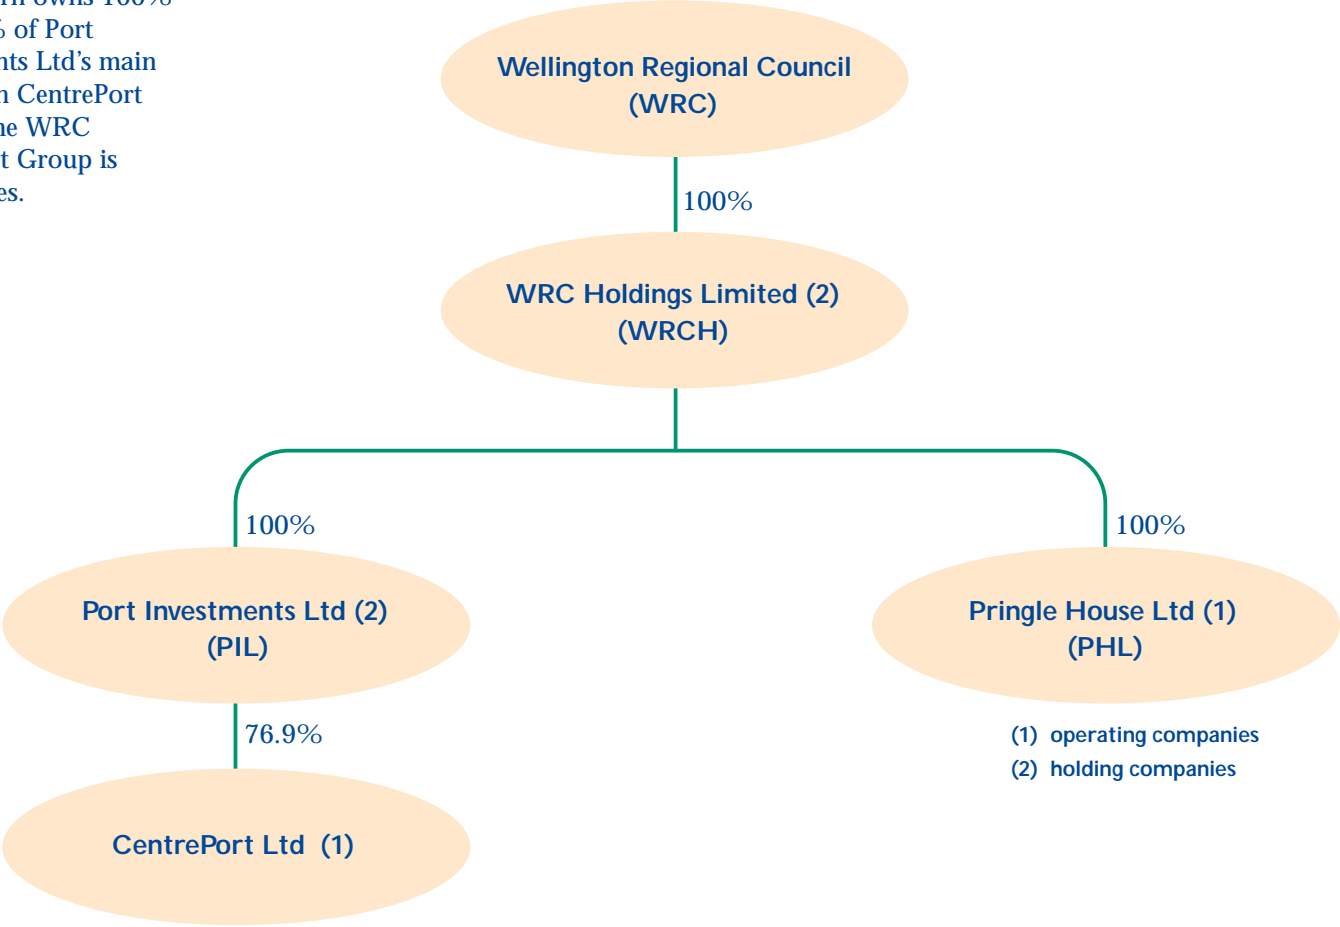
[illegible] owns 100%
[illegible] of Port
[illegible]nts Ltd's main
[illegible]n CentrePort
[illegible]he WRC
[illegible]t Group is
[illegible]es.

Wellington Regional Council
(WRC)

100%

WRC Holdings Limited (2)
(WRCH)

100%

100%

Port Investments Ltd (2)
(PIL)

Pringle House Ltd (1)
(PHL)

76.9%

(1) operating companies
(2) holding companies

CentrePort Ltd (1)